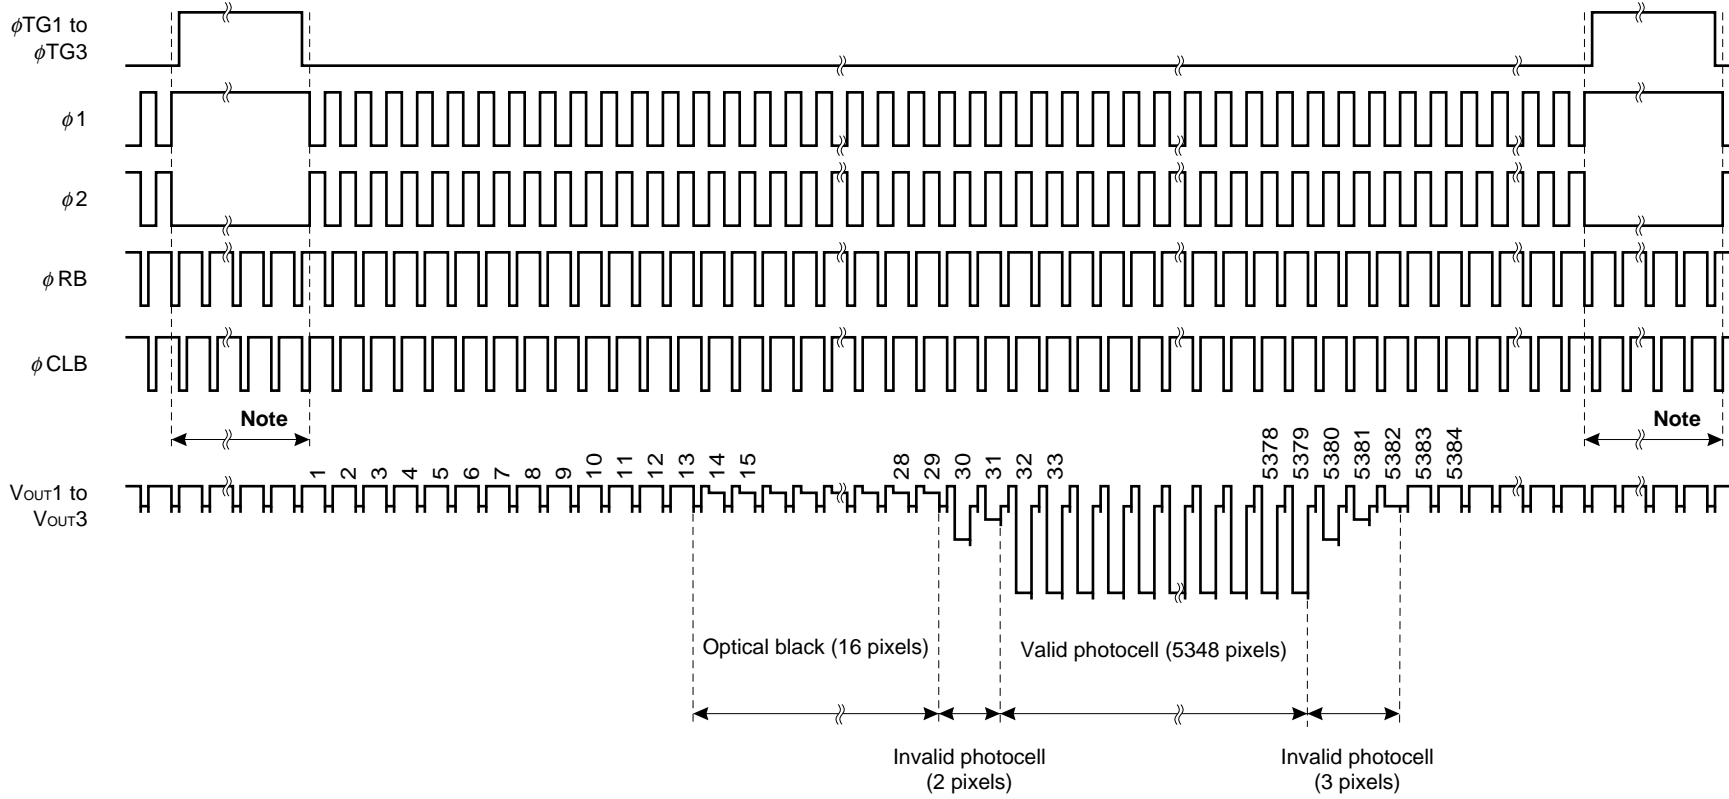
$\phi$TG1 to $\phi$TG3

$\phi$1

$\phi$2

$\phi$RB

$\phi$CLB

Note

Note

VOUT1 to VOUT3

1 2 3 4 5 6 7 8 9 10 11 12 13 14 15 28 29 30 31 32 33 5378 5379 5380 5381 5382 5383 5384

Optical black (16 pixels)

Valid photocell (5348 pixels)

Invalid photocell (2 pixels)

Invalid photocell (3 pixels)